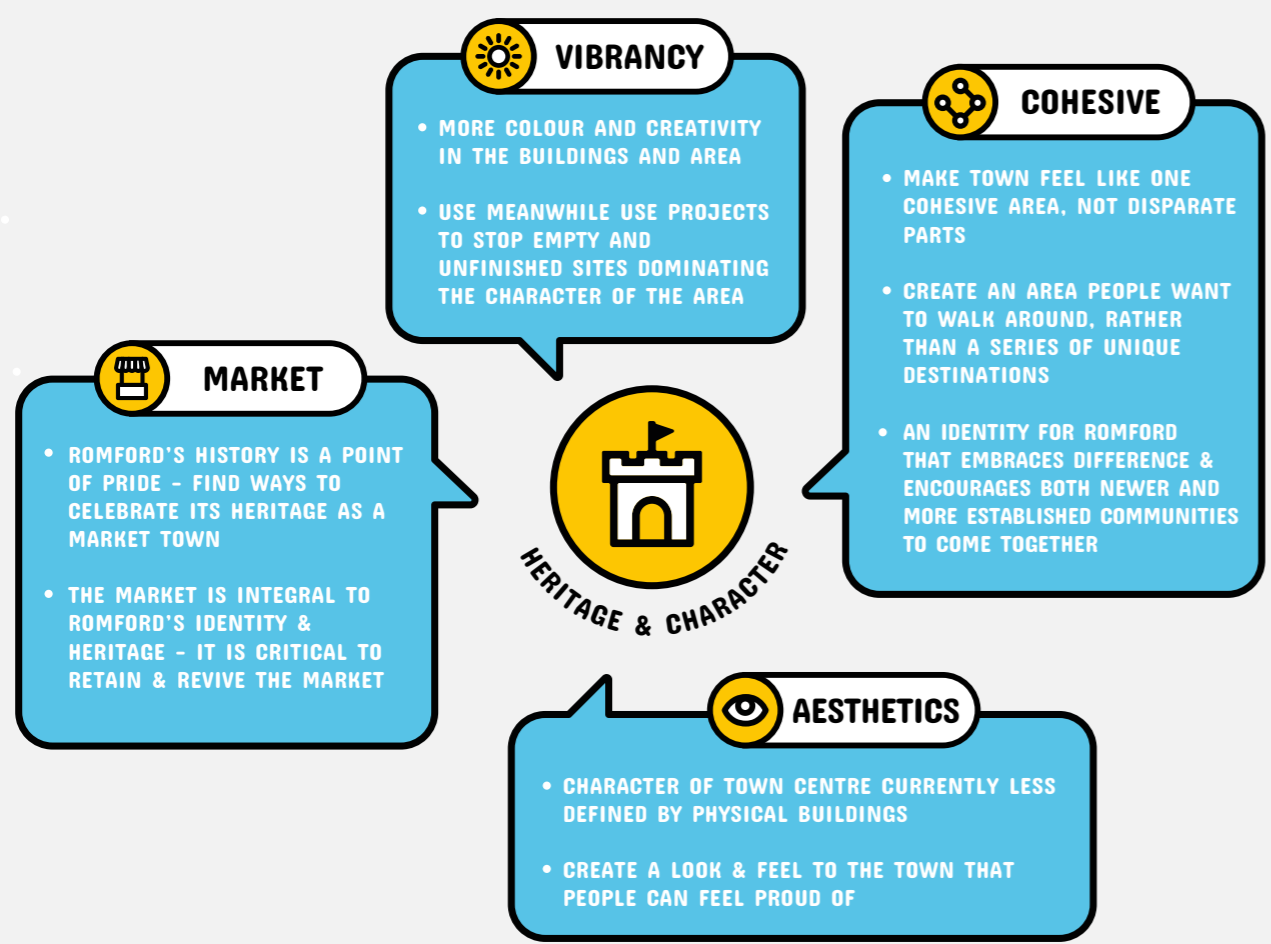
VIBRANCY

• MORE COLOUR AND CREATIVITY IN THE BUILDINGS AND AREA

• USE MEANWHILE USE PROJECTS TO STOP EMPTY AND UNFINISHED SITES DOMINATING THE CHARACTER OF THE AREA

COHESIVE

• MAKE TOWN FEEL LIKE ONE COHESIVE AREA, NOT DISPARATE PARTS

• CREATE AN AREA PEOPLE WANT TO WALK AROUND, RATHER THAN A SERIES OF UNIQUE DESTINATIONS

• AN IDENTITY FOR ROMFORD THAT EMBRACES DIFFERENCE & ENCOURAGES BOTH NEWER AND MORE ESTABLISHED COMMUNITIES TO COME TOGETHER

MARKET

• ROMFORD'S HISTORY IS A POINT OF PRIDE - FIND WAYS TO CELEBRATE ITS HERITAGE AS A MARKET TOWN

• THE MARKET IS INTEGRAL TO ROMFORD'S IDENTITY & HERITAGE - IT IS CRITICAL TO RETAIN & REVIVE THE MARKET

HERITAGE & CHARACTER

AESTHETICS

• CHARACTER OF TOWN CENTRE CURRENTLY LESS DEFINED BY PHYSICAL BUILDINGS

• CREATE A LOOK & FEEL TO THE TOWN THAT PEOPLE CAN FEEL PROUD OF